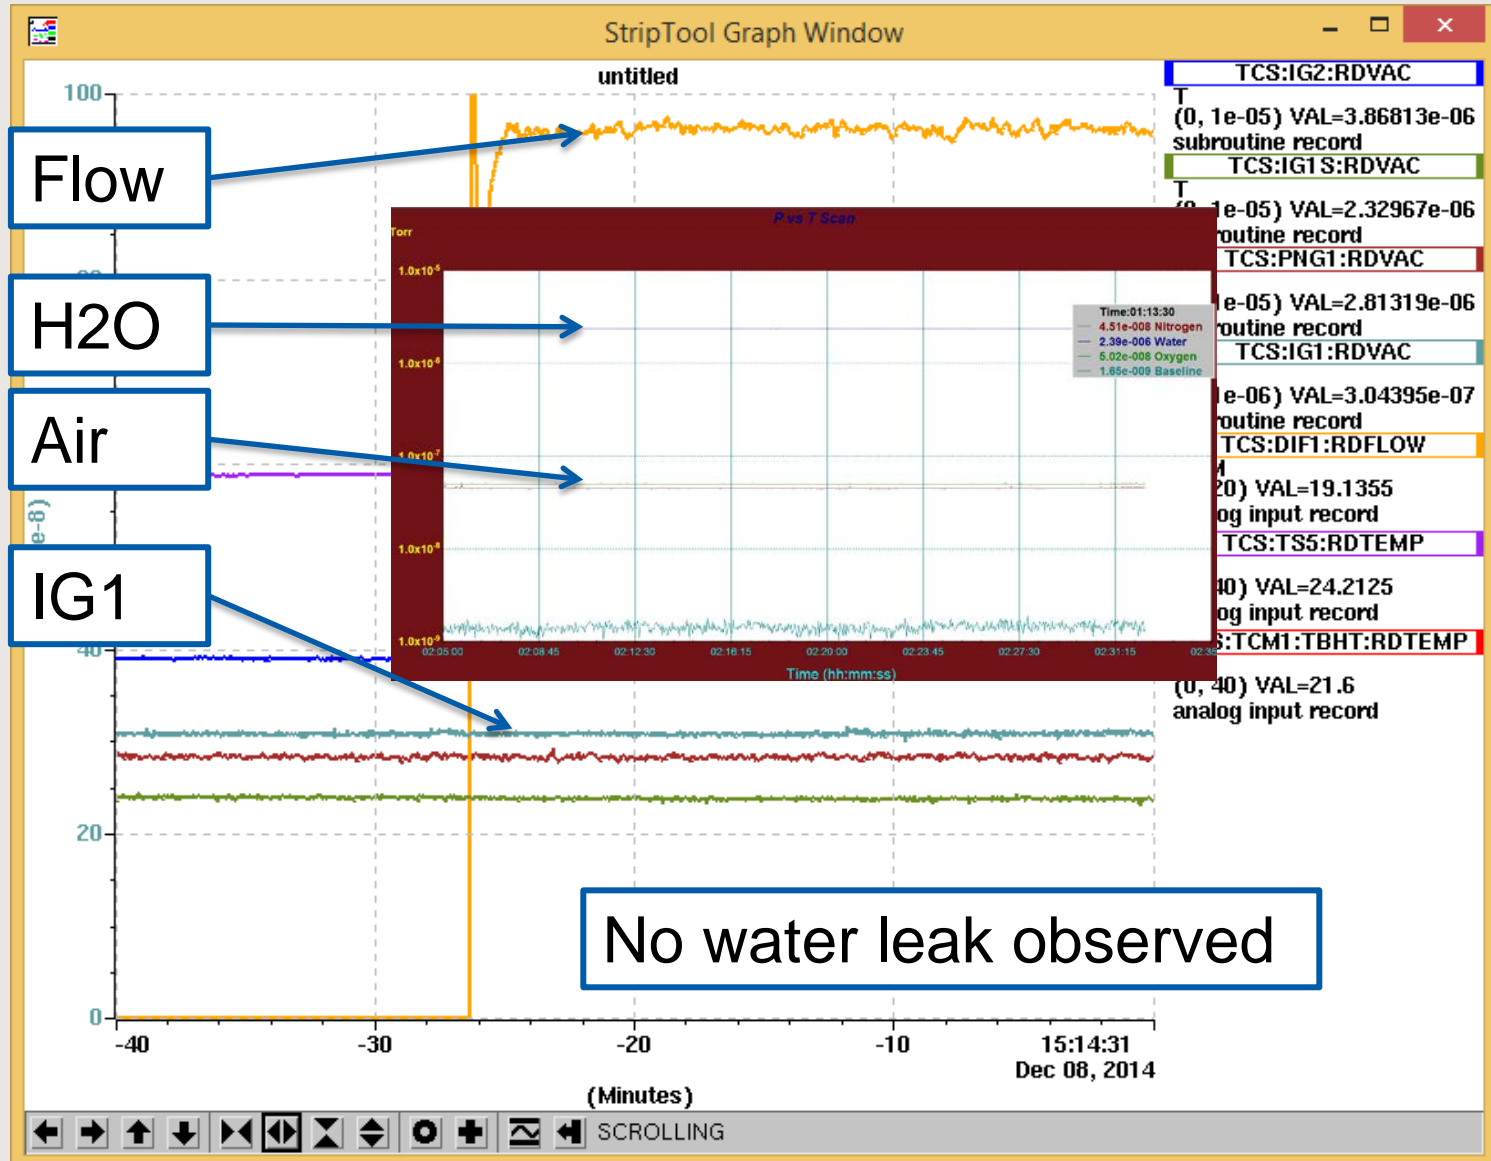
StripTool Graph Window

untitled

100

20

0

40

e-8)

Flow

H2O

Air

IG1

P vs T Scan

Torr

$1.0x10^{-5}$

$1.0x10^{-6}$

$1.0x10^{-7}$

$1.0x10^{-8}$

$1.0x10^{-9}$

Time:01:13:30
4.51e-008 Nitrogen
2.39e-006 Water
5.02e-008 Oxygen
1.65e-009 Baseline

02:05:00 02:08:45 02:12:30 02:16:15 02:20:00 02:23:45 02:27:30 02:31:15 02:35

Time (hh:mm:ss)

TCS:IG2:RDVAC
T
(0, 1e-05) VAL=3.86813e-06
subroutine record
TCS:IG1S:RDVAC
T
(0, 1e-05) VAL=2.32967e-06
routine record
TCS:PNG1:RDVAC
1e-05) VAL=2.81319e-06
routine record
TCS:IG1:RDVAC
1e-06) VAL=3.04395e-07
routine record
TCS:DIF1:RDFLOW
M
20) VAL=19.1355
og input record
TCS:TS5:RDTEMP
40) VAL=24.2125
og input record
S:TCM1:TBHT:RDTEMP
(0, 40) VAL=21.6
analog input record

No water leak observed

-40 -30 -20 -10 15:14:31
Dec 08, 2014

(Minutes)

SCROLLING